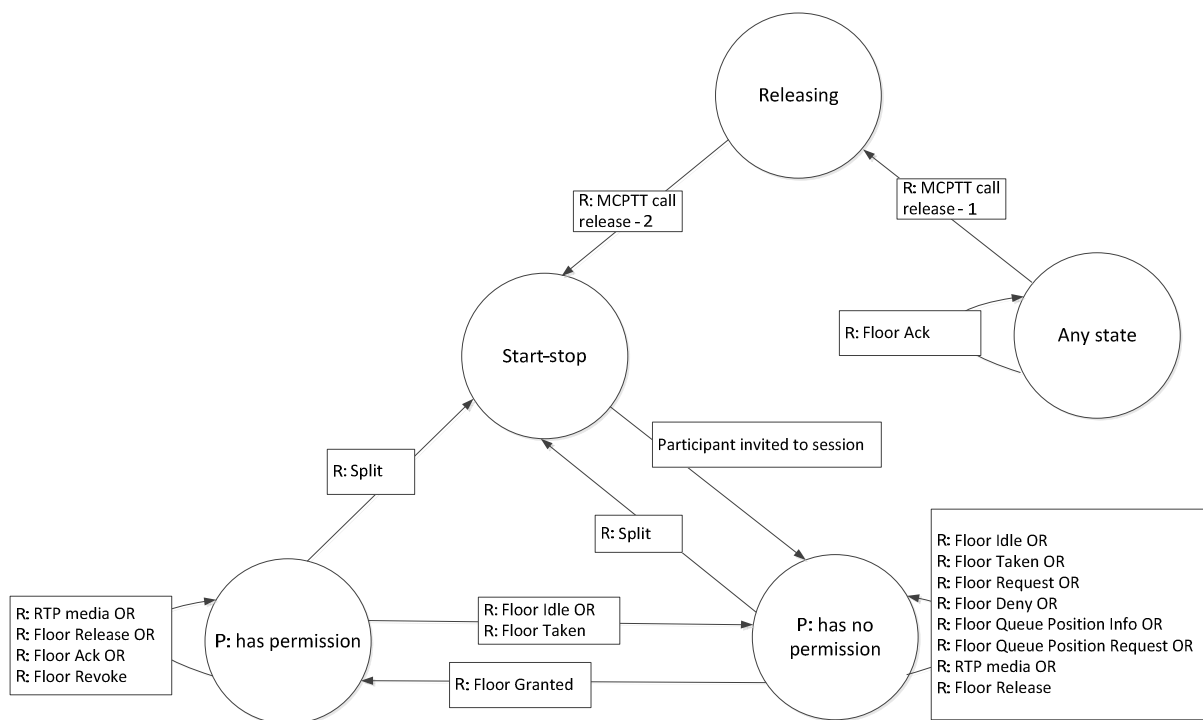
Releasing

R: MCPTT call release - 2

R: MCPTT call release - 1

Start-stop

R: Floor Ack

Any state

Participant invited to session

R: Split

R: Split

R: Floor Idle OR
R: Floor Taken OR
R: Floor Request OR
R: Floor Deny OR
R: Floor Queue Position Info OR
R: Floor Queue Position Request OR
R: RTP media OR
R: Floor Release

R: RTP media OR
R: Floor Release OR
R: Floor Ack OR
R: Floor Revoke

P: has permission

R: Floor Idle OR
R: Floor Taken

P: has no permission

R: Floor Granted